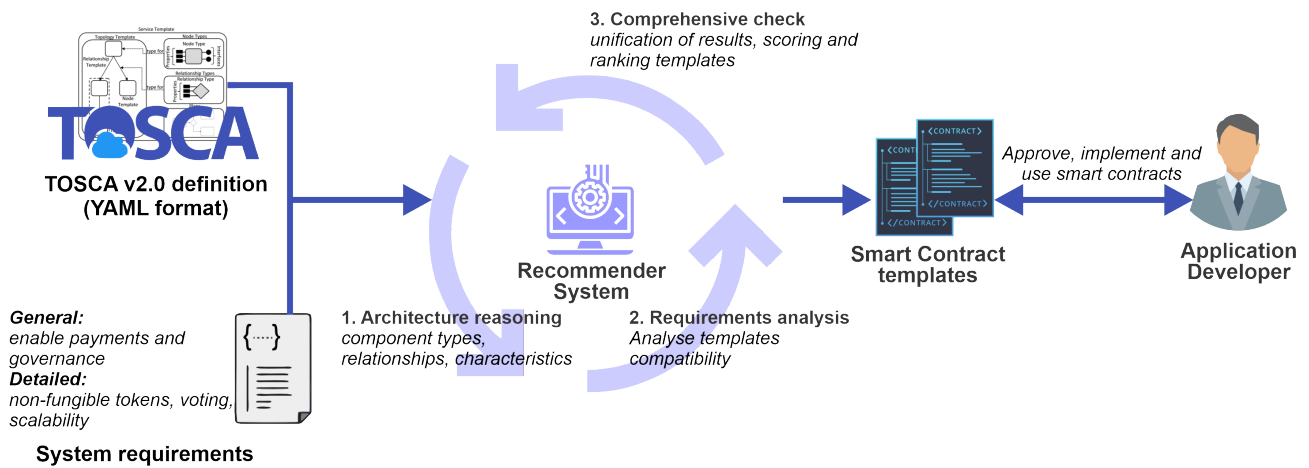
Service Template

Topology Template

Node Types

Node Type

Type for

Relationship Template

Node Template

Relationship Types

Relationship Type

Type for

TOSCA

TOSCA v2.0 definition (YAML format)

3. Comprehensive check
unification of results, scoring and ranking templates

Recommender System

<CONTRACT>

</CONTRACT>

Smart Contract templates

Approve, implement and use smart contracts

Application Developer

General:
enable payments and governance
Detailed:
non-fungible tokens, voting, scalability

System requirements

1. Architecture reasoning
component types, relationships, characteristics

2. Requirements analysis
Analyse templates compatibility